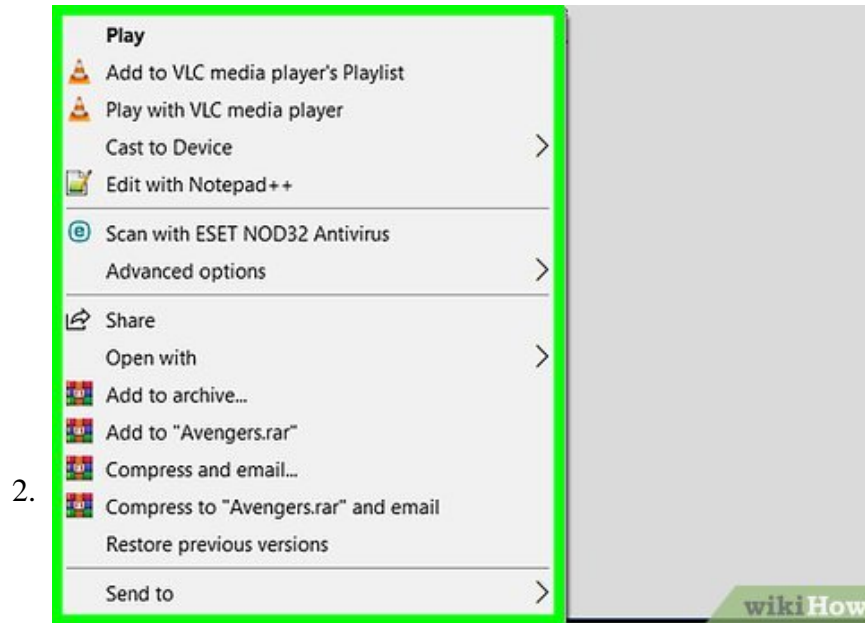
Play
Add to VLC media player's Playlist
Play with VLC media player
Cast to Device
Edit with Notepad++
Scan with ESET NOD32 Antivirus
Advanced options
Share
Open with
Add to archive...
Add to "Avengers.rar"
Compress and email...
Compress to "Avengers.rar" and email
Restore previous versions
Send to

2.

wikiHow